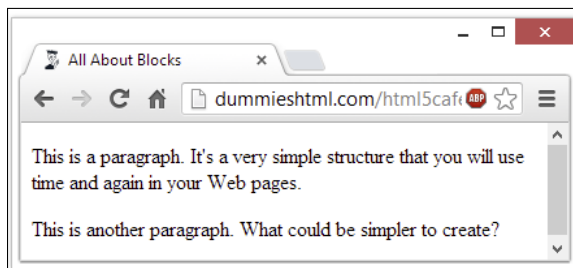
All About Blocks ×

dummieshtml.com/html5cafe

ABP

This is a paragraph. It's a very simple structure that you will use time and again in your Web pages.

This is another paragraph. What could be simpler to create?